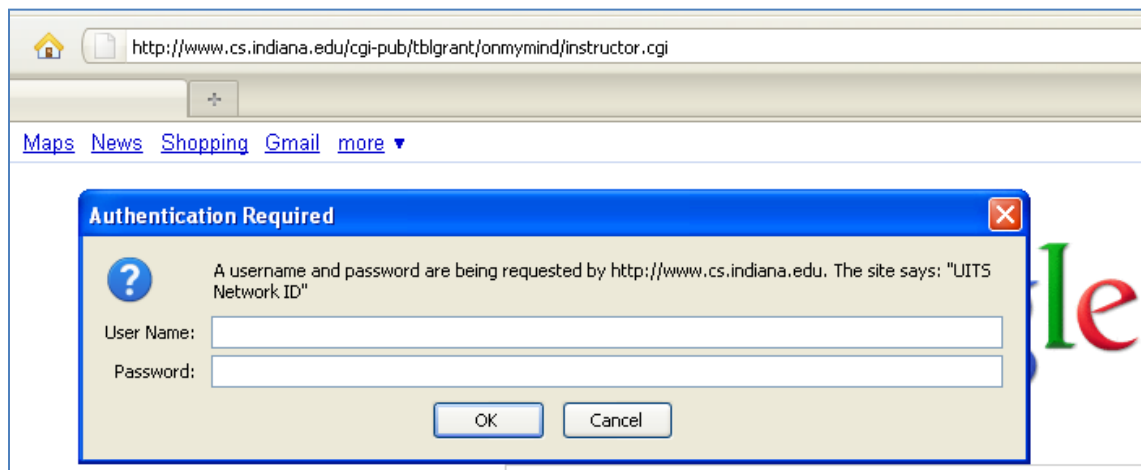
http://www.cs.indiana.edu/cgi-pub/tblgrant/onmymind/instructor.cgi

Maps News Shopping Gmail more ▾

Authentication Required

A username and password are being requested by http://www.cs.indiana.edu. The site says: "UITS Network ID"

User Name:

Password:

OK Cancel

gle